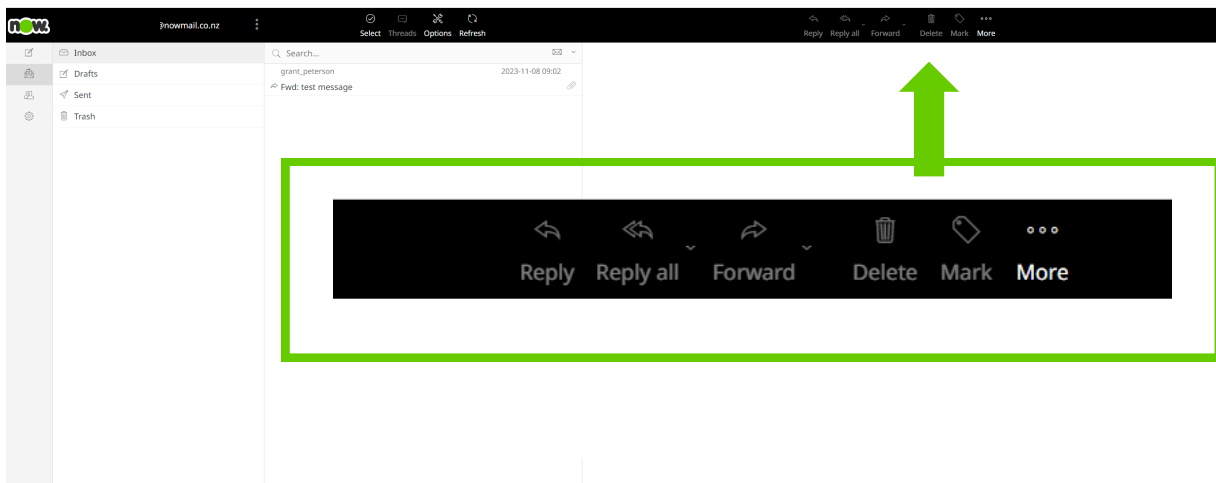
now.
@nowmail.co.nz

Select Threads Options Refresh

Reply Reply all Forward Delete Mark More

Inbox
Drafts
Sent
Trash

Search...

grant_peterson 2023-11-08 09:02
Fwd: test message

Reply Reply all Forward Delete Mark More